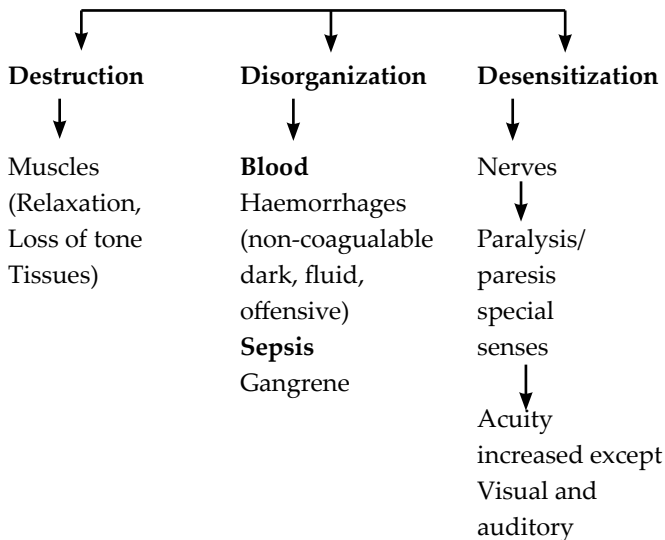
**Destruction**

Muscles (Relaxation, Loss of tone Tissues)

**Disorganization**

**Blood**
Haemorrhages (non-coagualable dark, fluid, offensive)
**Sepsis**
Gangrene

**Desensitization**

Nerves

Paralysis/ paresis special senses

Acuity increased except Visual and auditory